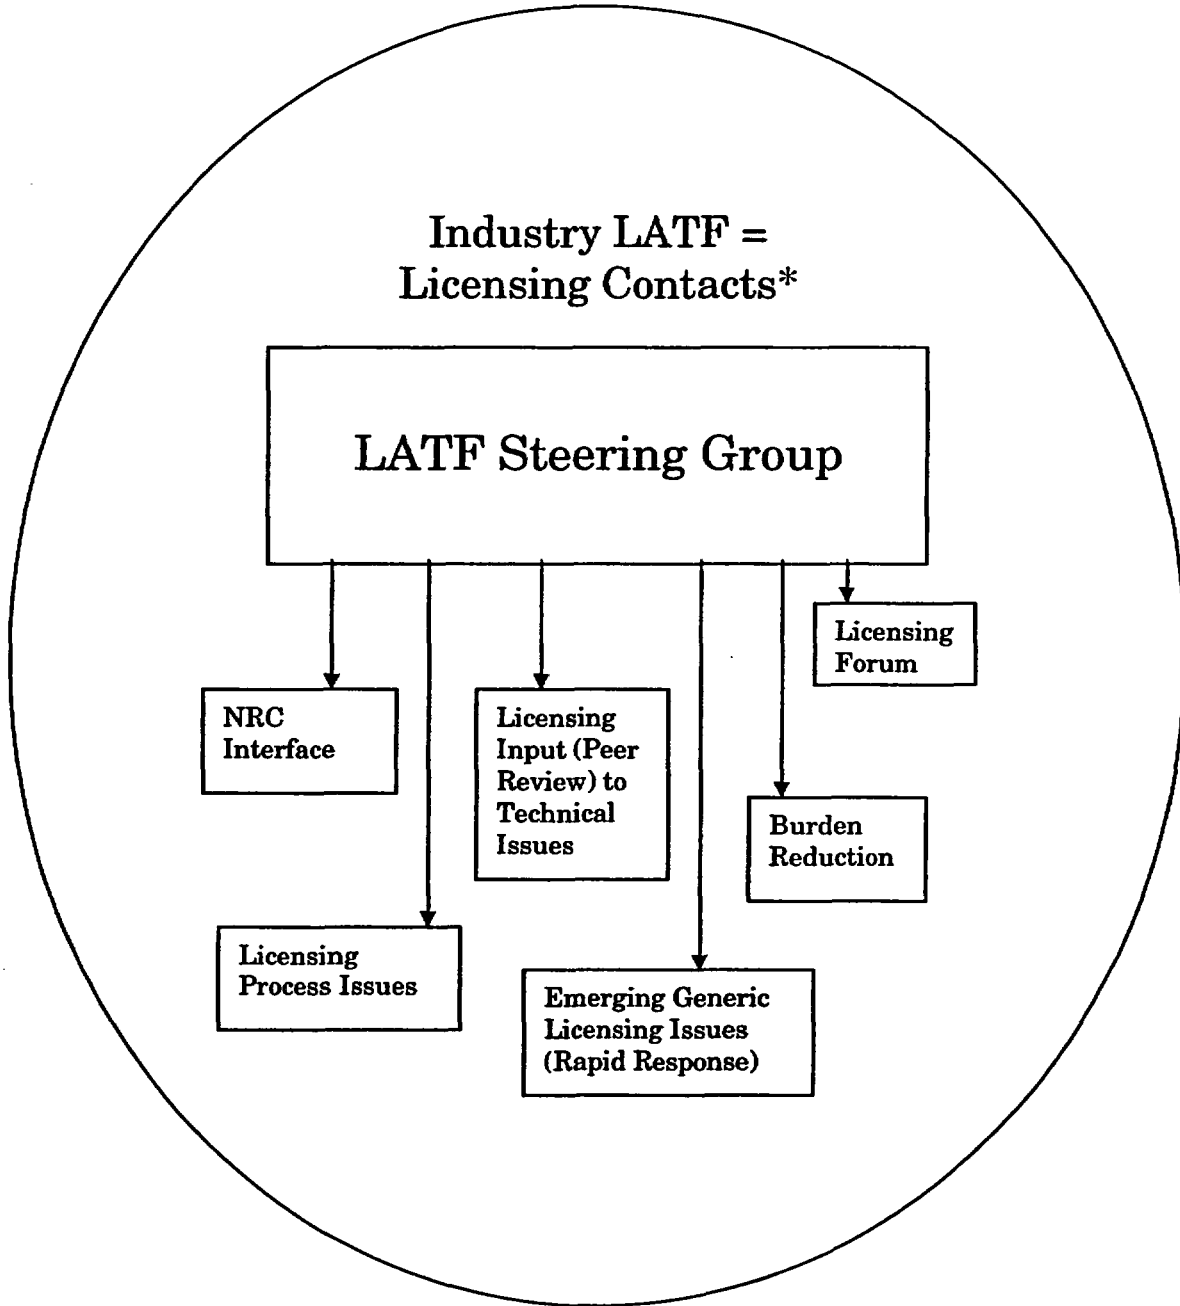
Industry LATF = Licensing Contacts*

LATF Steering Group

Licensing Forum

NRC Interface

Licensing Input (Peer Review) to Technical Issues

Burden Reduction

Licensing Process Issues

Emerging Generic Licensing Issues (Rapid Response)